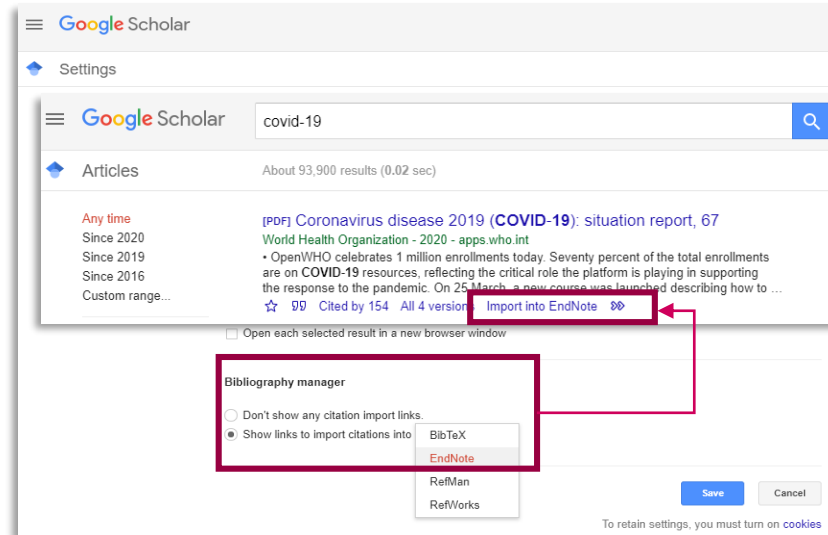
Google Scholar

Settings

Google Scholar

covid-19

Articles

About 93,900 results (**0.02** sec)

Any time
Since 2020
Since 2019
Since 2016
Custom range...

[PDF] Coronavirus disease 2019 (**COVID-19**): situation report, 67
World Health Organization - 2020 - apps.who.int
• OpenWHO celebrates 1 million enrollments today. Seventy percent of the total enrollments are on **COVID-19** resources, reflecting the critical role the platform is playing in supporting the response to the pandemic. On 25 March, a new course was launched describing how to …

☆ 99 Cited by 154 All 4 versions Import into EndNote »

Open each selected result in a new browser window

Bibliography manager

Don't show any citation import links.
Show links to import citations into

BibTeX
EndNote
RefMan
RefWorks

Save Cancel

To retain settings, you must turn on cookies